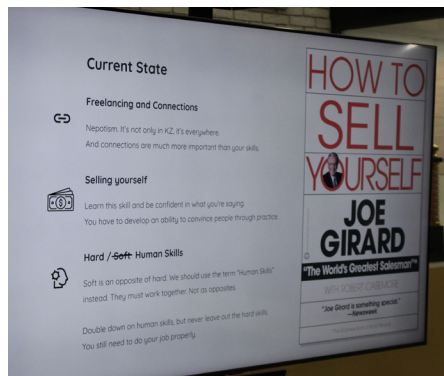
Current State

Freelancing and Connections

Nepotism. It's not only in KZ, it's everywhere.
And connections are much more important than your skills.

Selling yourself

Learn this skill and be confident in what you're saying.
You have to develop an ability to convince people through practice.

Hard / ~~Soft~~ Human Skills

Soft is an opposite of hard. We should use the term "Human Skills" instead. They must work together. Not as opposites.

Double down on human skills, but never leave out the hard skills. You still need to do your job properly.

HOW TO SELL YOURSELF

JOE GIRARD

"The World's Greatest Salesman"

WITH ROBERT CASEMORE

"Joe Girard is something special."
—Newsweek

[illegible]